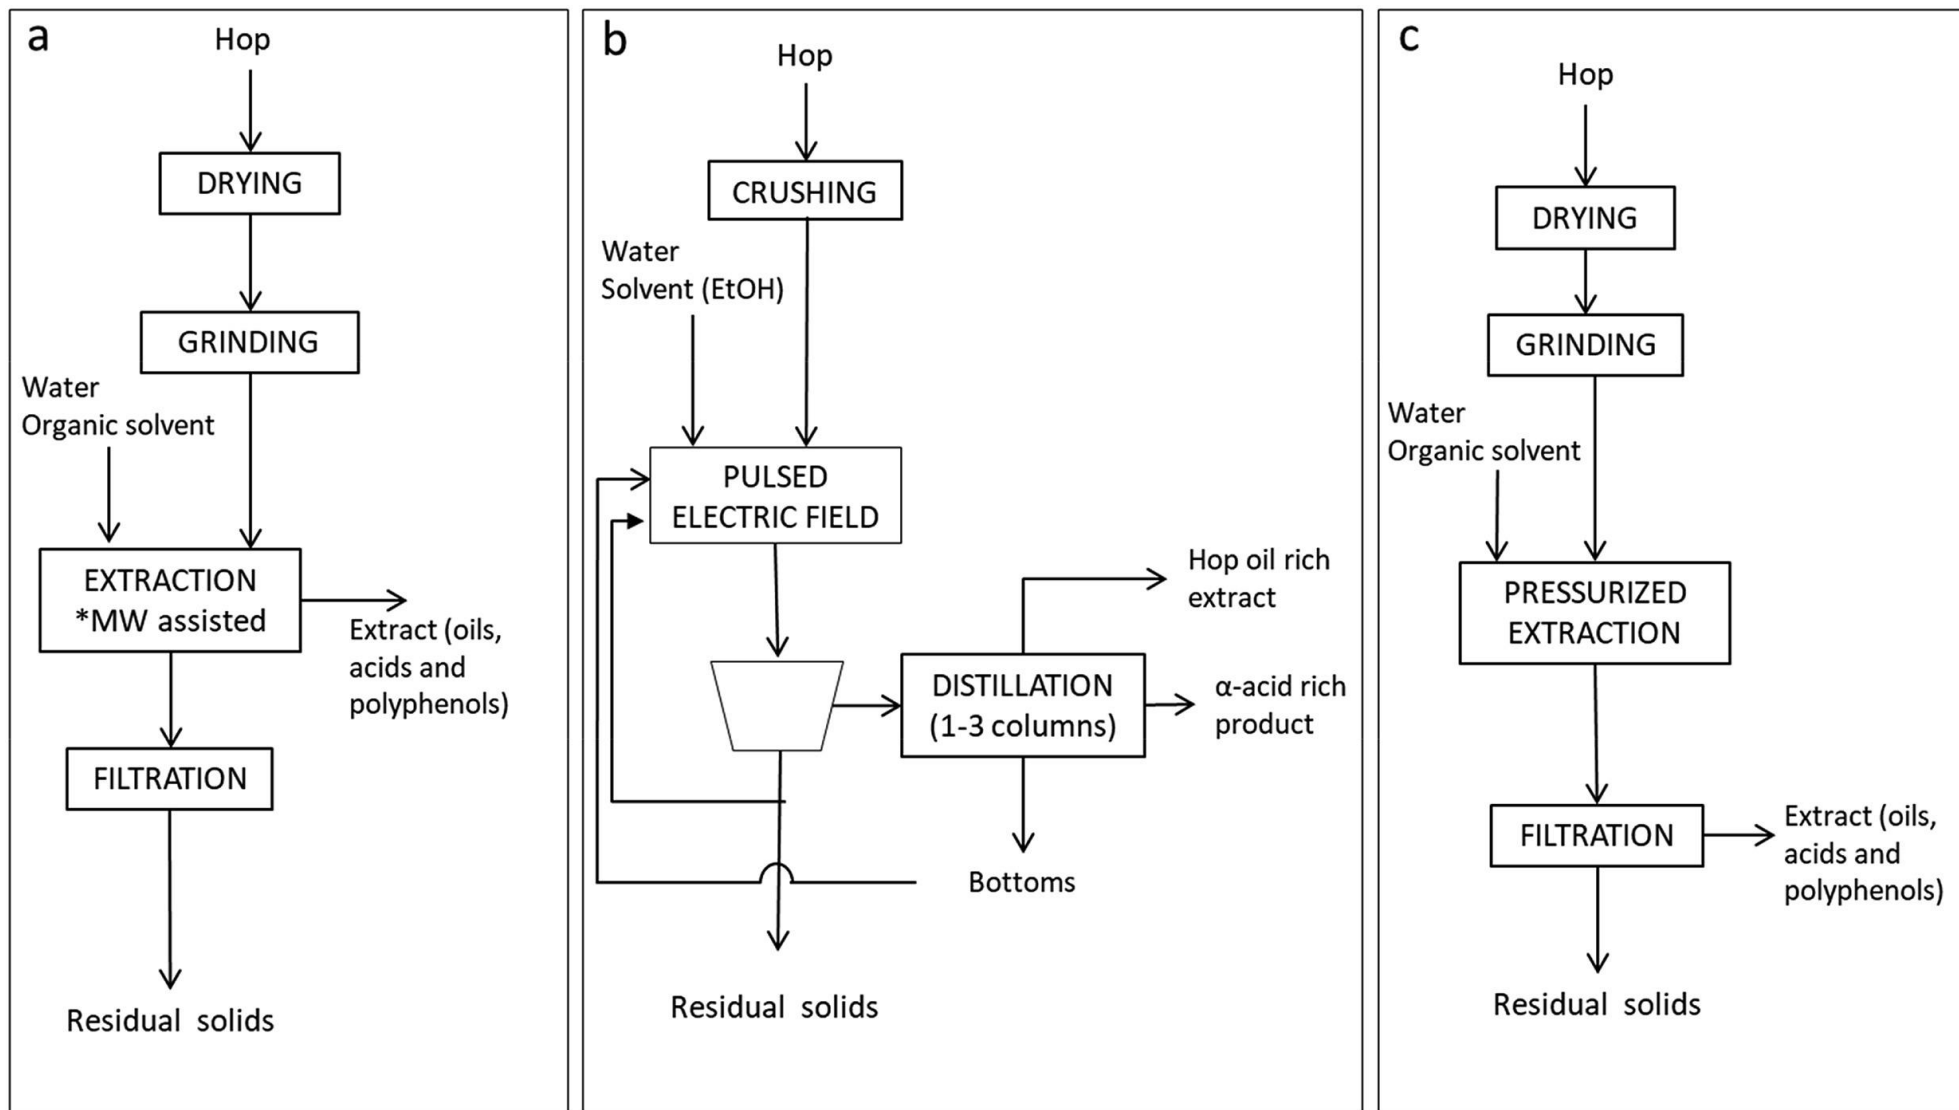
a

Hop

DRYING

GRINDING

Water
Organic solvent

EXTRACTION
*MW assisted

Extract (oils, acids and polyphenols)

FILTRATION

Residual solids

b

Hop

CRUSHING

Water
Solvent (EtOH)

PULSED ELECTRIC FIELD

Hop oil rich extract

DISTILLATION
(1-3 columns)

α-acid rich product

Bottoms

Residual solids

c

Hop

DRYING

GRINDING

Water
Organic solvent

PRESSURIZED EXTRACTION

FILTRATION

Extract (oils, acids and polyphenols)

Residual solids